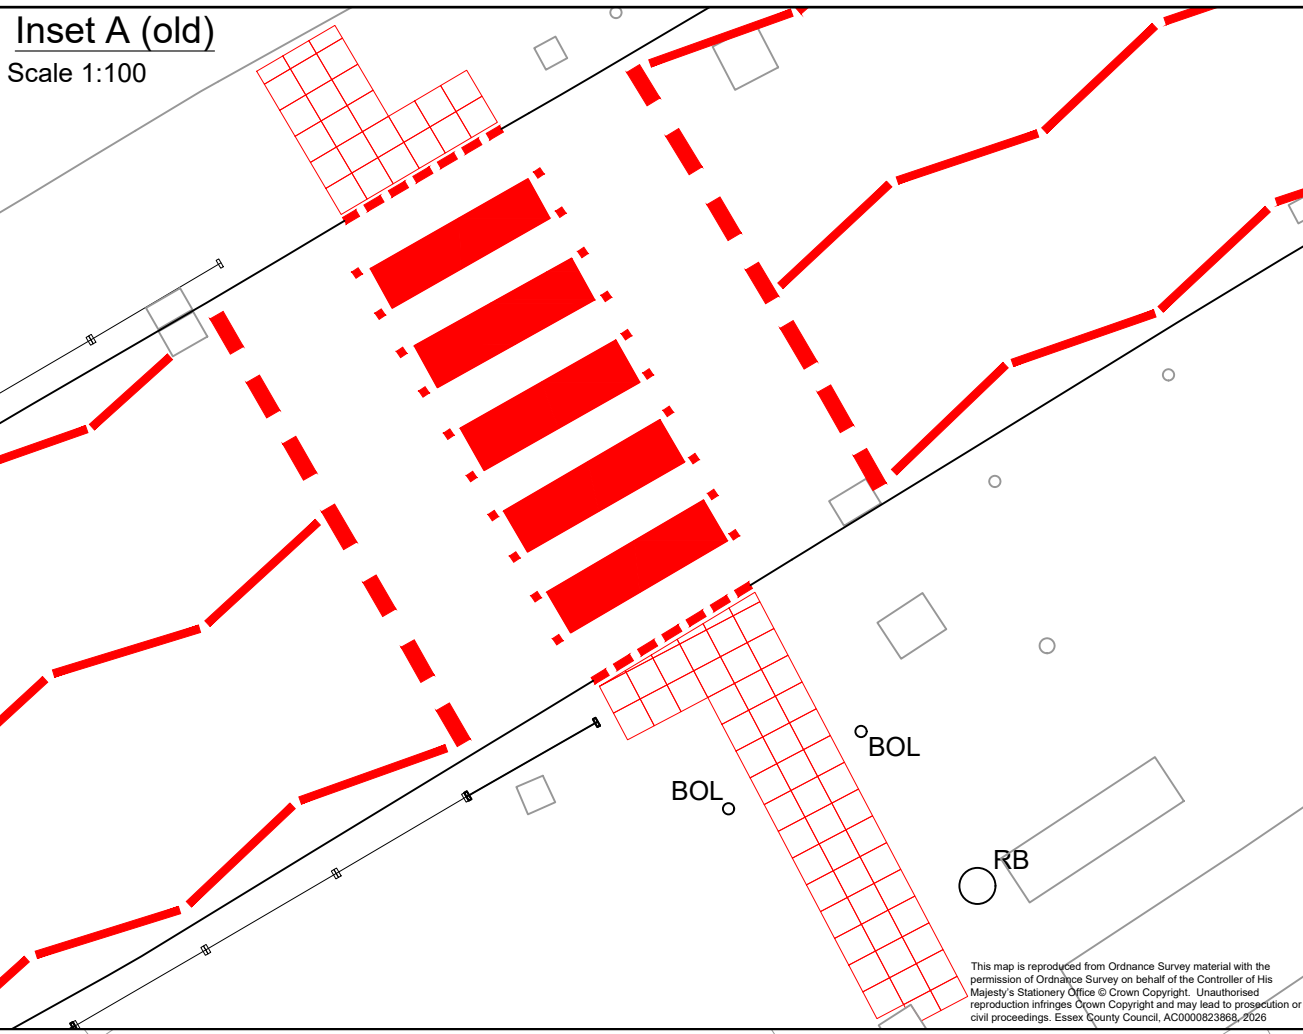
Inset A (old)
Scale 1:100

BOL

BOL

RB

This map is reproduced from Ordnance Survey material with the permission of Ordnance Survey on behalf of the Controller of His Majesty's Stationery Office © Crown Copyright. Unauthorised reproduction infringes Crown Copyright and may lead to prosecution or civil proceedings. Essex County Council, AC0000823868, 2026